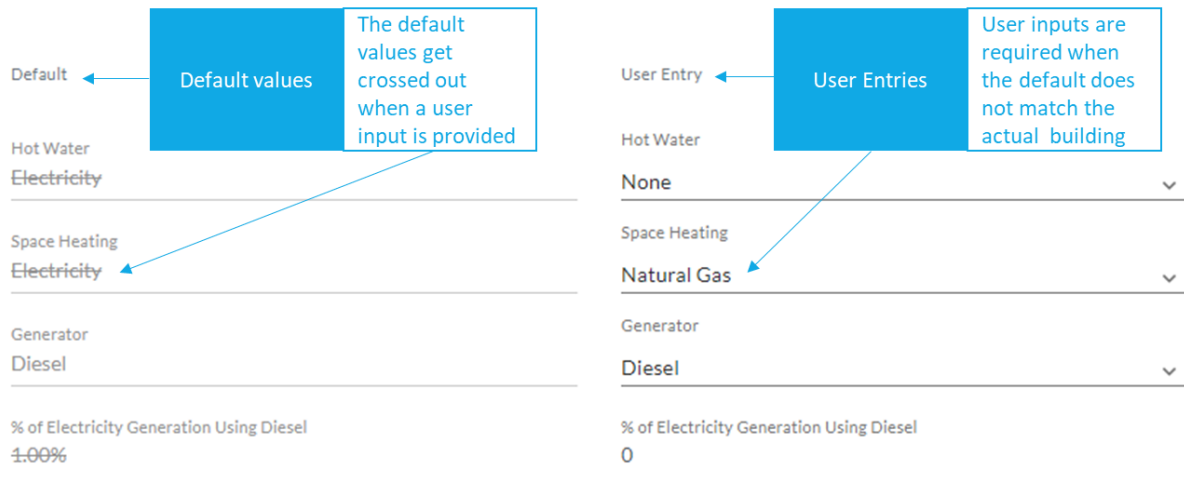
Default

Default values

The default values get crossed out when a user input is provided

Hot Water
~~Electricity~~

Space Heating
~~Electricity~~

Generator
Diesel

% of Electricity Generation Using Diesel
~~1.00%~~

User Entry

User Entries

User inputs are required when the default does not match the actual building

Hot Water
None

Space Heating
Natural Gas

Generator
Diesel

% of Electricity Generation Using Diesel
0